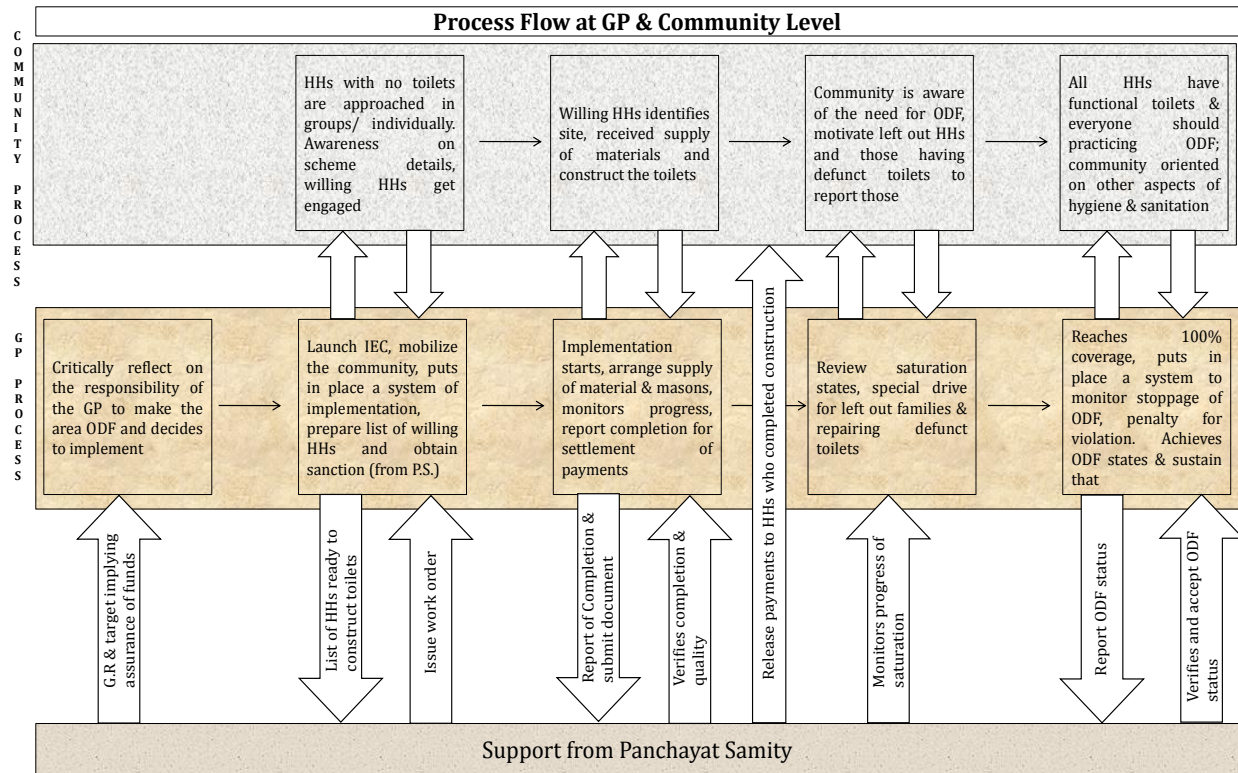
Process Flow at GP & Community Level

COMMUNITY PROCESS

HHs with no toilets are approached in groups/ individually. Awareness on scheme details, willing HHs get engaged

Willing HHs identifies site, received supply of materials and construct the toilets

Community is aware of the need for ODF, motivate left out HHs and those having defunct toilets to report those

All HHs have functional toilets & everyone should practicing ODF; community oriented on other aspects of hygiene & sanitation

GP PROCESS

Critically reflect on the responsibility of the GP to make the area ODF and decides to implement

Launch IEC, mobilize the community, puts in place a system of implementation, prepare list of willing HHs and obtain sanction (from P.S.)

Implementation starts, arrange supply of material & masons, monitors progress, report completion for settlement of payments

Release payments to HHs who completed construction

Review saturation states, special drive for left out families & repairing defunct toilets

Reaches 100% coverage, puts in place a system to monitor stoppage of ODF, penalty for violation. Achieves ODF states & sustain that

G.R & target implying assurance of funds

List of HHs ready to construct toilets

Issue work order

Report of Completion & submit document

Verifies completion & quality

Monitors progress of saturation

Report ODF status

Verifies and accept ODF status

Support from Panchayat Samity